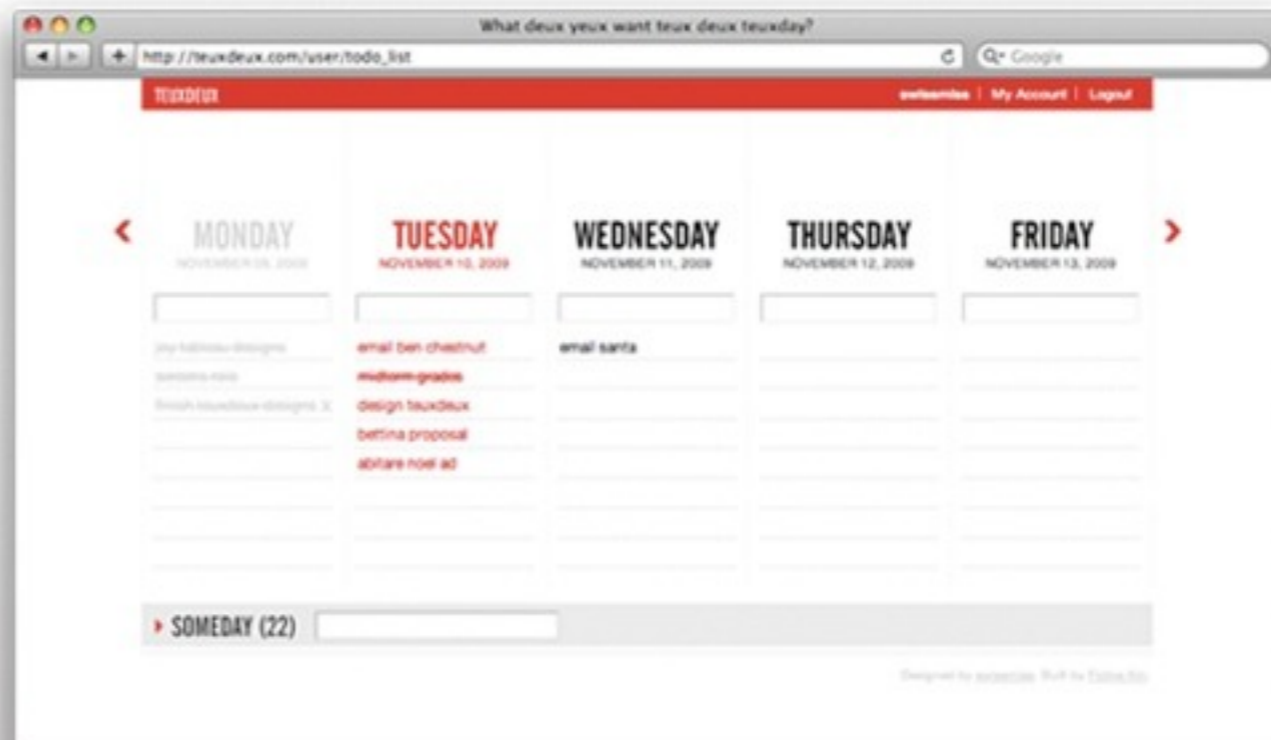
What deux yeux want teux deux teuxday?

http://teuxdeux.com/user/todo_list

Q- Google

TEUXDEUX

swissmiss | My Account | Logout

‹

MONDAY
NOVEMBER 09, 2009

TUESDAY
NOVEMBER 10, 2009

WEDNESDAY
NOVEMBER 11, 2009

THURSDAY
NOVEMBER 12, 2009

FRIDAY
NOVEMBER 13, 2009

›

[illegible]
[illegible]
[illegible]

email ben chestnut
midterm grades
design teuxdeux
bettina proposal
abitare noel ad

email santa

› SOMEDAY (22)

Designed by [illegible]. Built by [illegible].